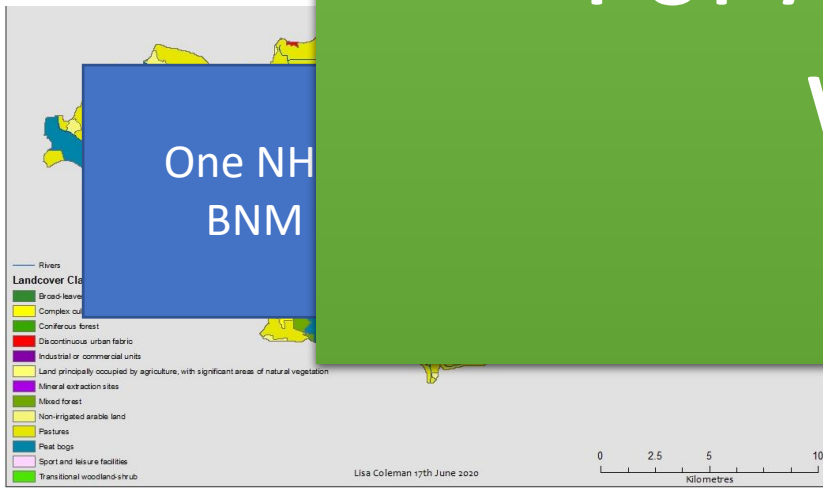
One NH
BNM

W

Rivers
Landcover Cla
Broad-leave
Complex cul
Coniferous forest
Discontinuous urban fabric
Industrial or commercial units
Land principally occupied by agriculture, with significant areas of natural vegetation
Mineral extraction sites
Mixed forest
Non-irrigated arable land
Pastures
Peat bogs
Sport and leisure facilities
Transitional woodland-shrub

Lisa Coleman 17th June 2020

0 2.5 5 10
Kilometres